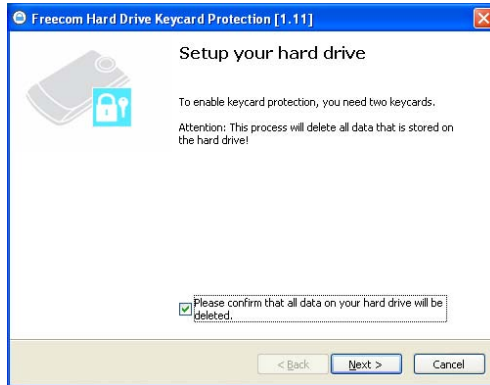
Freecom Hard Drive Keycard Protection [1.11]

Setup your hard drive

To enable keycard protection, you need two keycards.

Attention: This process will delete all data that is stored on the hard drive!

Please confirm that all data on your hard drive will be deleted.

< Back

Next >

Cancel